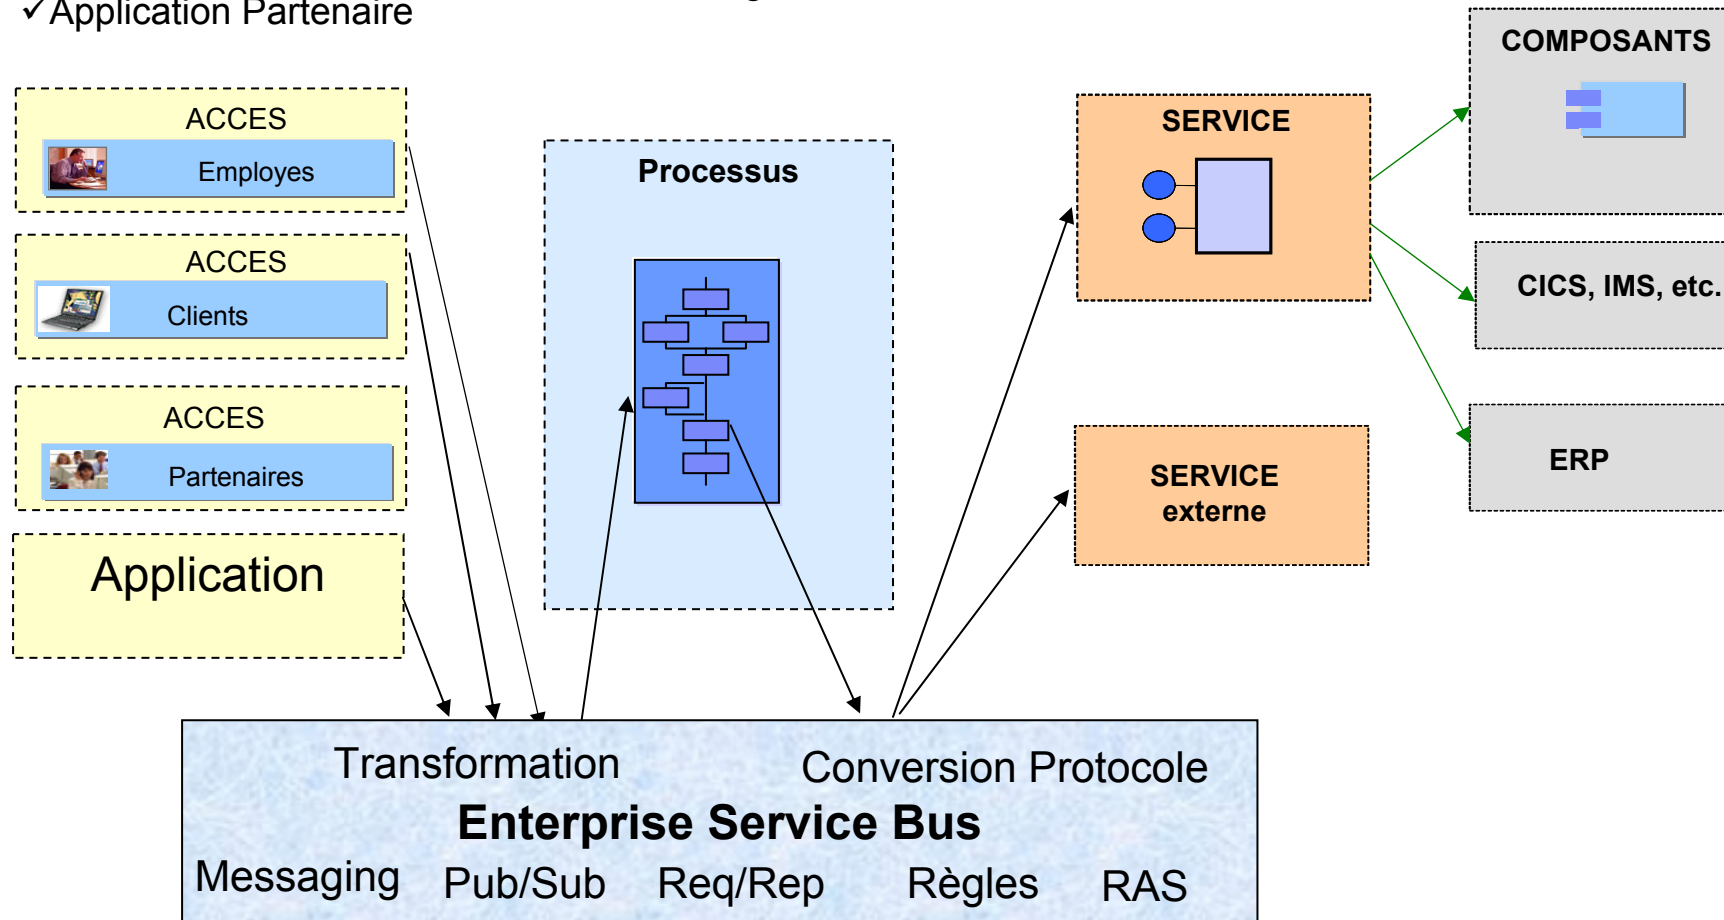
✓Application Partenaire

ACCES
Employes

ACCES
Clients

ACCES
Partenaires

Application

Processus

SERVICE

SERVICE
externe

COMPOSANTS

CICS, IMS, etc.

ERP

Transformation
Conversion Protocole
Enterprise Service Bus
Messaging Pub/Sub Req/Rep Règles RAS